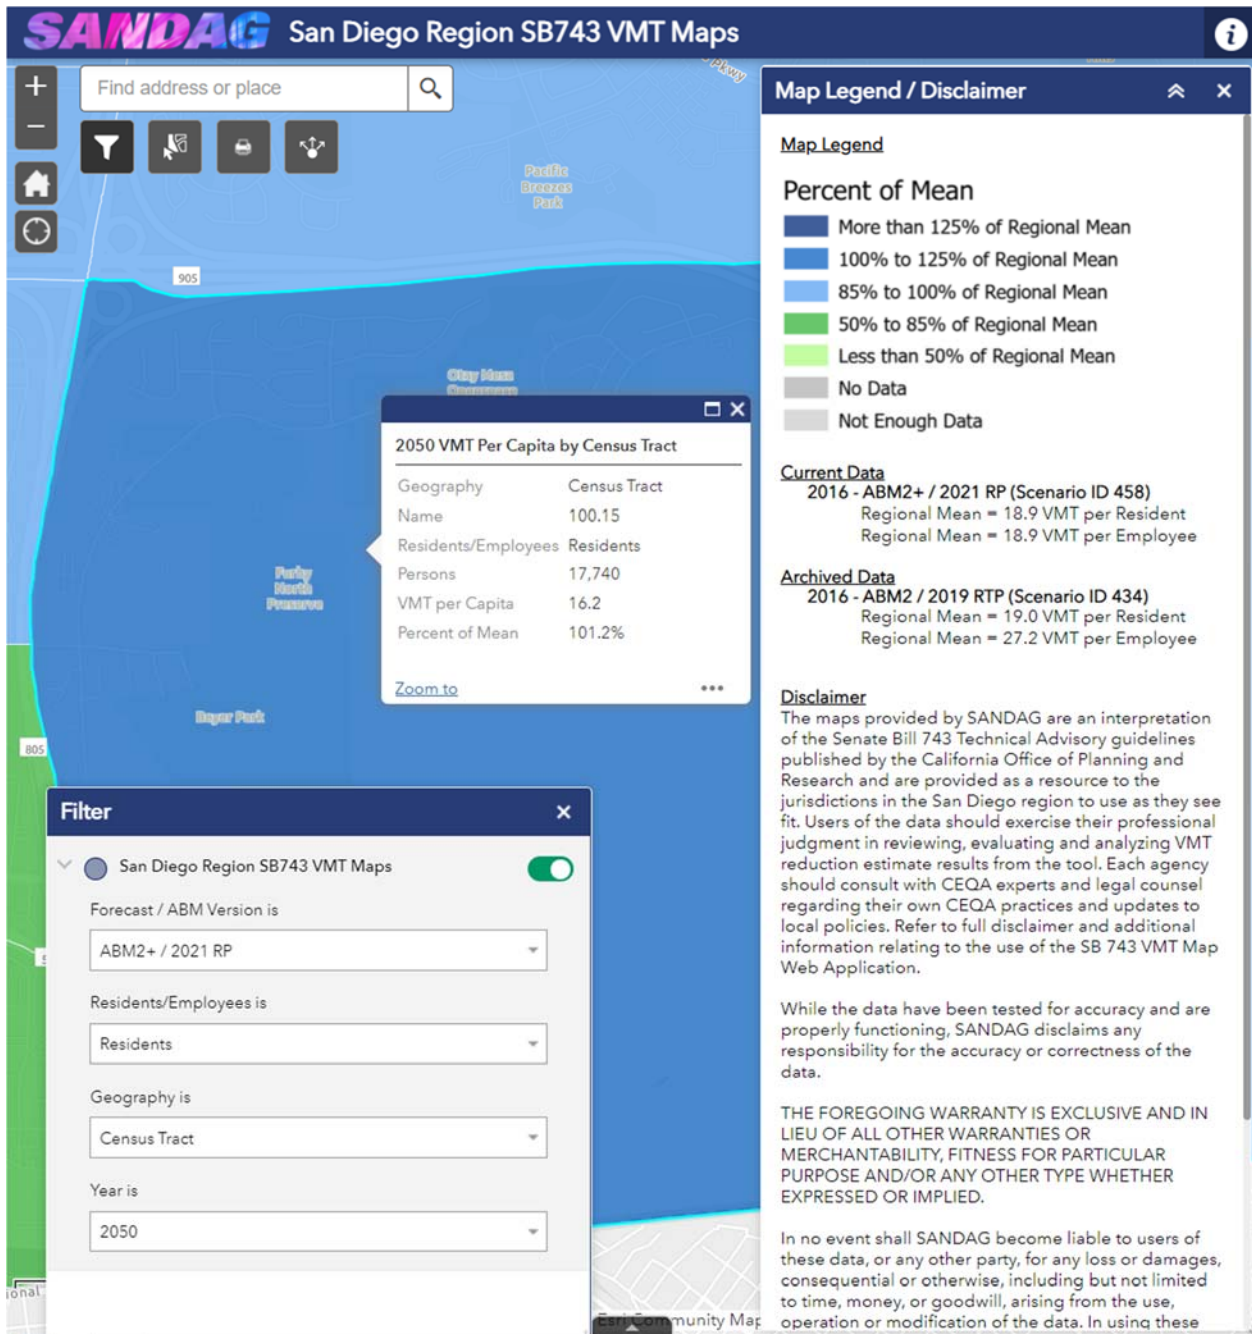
SANDAG San Diego Region SB743 VMT Maps

Find address or place

Pacific Breezes Park

905

Pkwy

Otay Mesa

Parky North Preserve

Boyer Park

805

Map Legend / Disclaimer

Map Legend

Percent of Mean

More than 125% of Regional Mean
100% to 125% of Regional Mean
85% to 100% of Regional Mean
50% to 85% of Regional Mean
Less than 50% of Regional Mean
No Data
Not Enough Data

Current Data
2016 - ABM2+ / 2021 RP (Scenario ID 458)
Regional Mean = 18.9 VMT per Resident
Regional Mean = 18.9 VMT per Employee

Archived Data
2016 - ABM2 / 2019 RTP (Scenario ID 434)
Regional Mean = 19.0 VMT per Resident
Regional Mean = 27.2 VMT per Employee

Disclaimer
The maps provided by SANDAG are an interpretation of the Senate Bill 743 Technical Advisory guidelines published by the California Office of Planning and Research and are provided as a resource to the jurisdictions in the San Diego region to use as they see fit. Users of the data should exercise their professional judgment in reviewing, evaluating and analyzing VMT reduction estimate results from the tool. Each agency should consult with CEQA experts and legal counsel regarding their own CEQA practices and updates to local policies. Refer to full disclaimer and additional information relating to the use of the SB 743 VMT Map Web Application.

While the data have been tested for accuracy and are properly functioning, SANDAG disclaims any responsibility for the accuracy or correctness of the data.

THE FOREGOING WARRANTY IS EXCLUSIVE AND IN LIEU OF ALL OTHER WARRANTIES OR MERCHANTABILITY, FITNESS FOR PARTICULAR PURPOSE AND/OR ANY OTHER TYPE WHETHER EXPRESSED OR IMPLIED.

In no event shall SANDAG become liable to users of these data, or any other party, for any loss or damages, consequential or otherwise, including but not limited to time, money, or goodwill, arising from the use, operation or modification of the data. In using these

2050 VMT Per Capita by Census Tract

| Geography | Census Tract |
|---|---|
| Name | 100.15 |
| Residents/Employees | Residents |
| Persons | 17,740 |
| VMT per Capita | 16.2 |
| Percent of Mean | 101.2% |

Zoom to

Filter

San Diego Region SB743 VMT Maps

Forecast / ABM Version is
ABM2+ / 2021 RP

Residents/Employees is
Residents

Geography is
Census Tract

Year is
2050

Esri Community Map